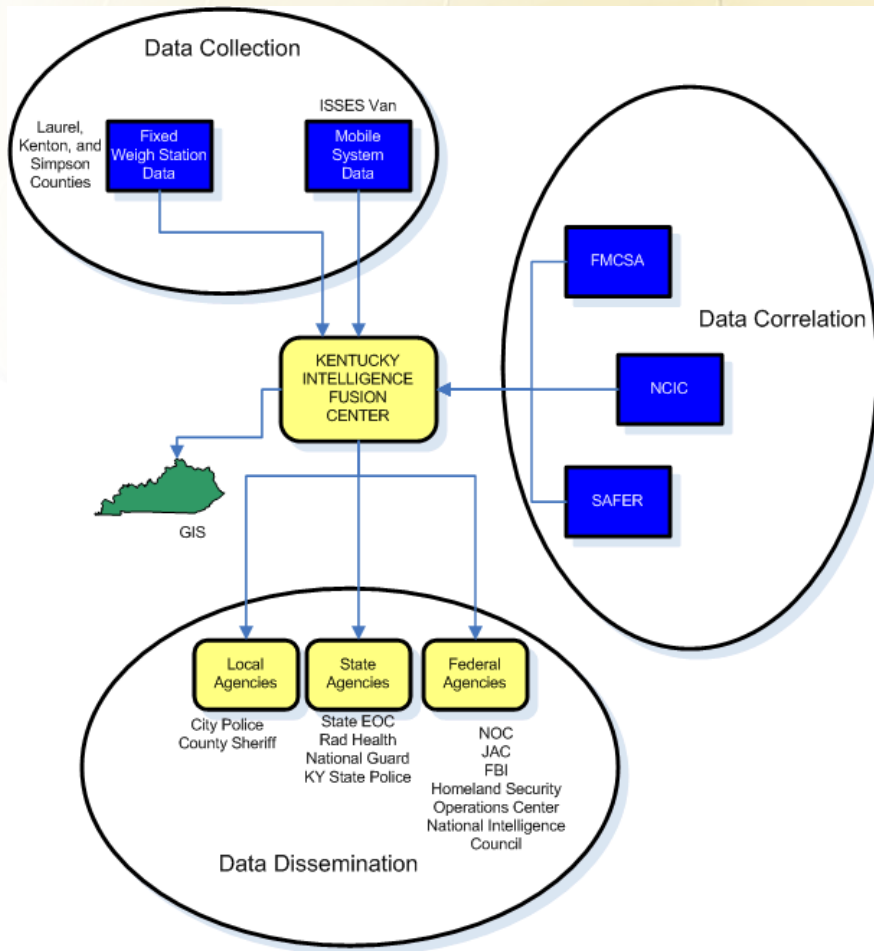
Data Collection

Laurel, Kenton, and Simpson Counties

Fixed Weigh Station Data

ISSES Van

Mobile System Data

FMCSA

Data Correlation

KENTUCKY INTELLIGENCE FUSION CENTER

NCIC

SAFER

GIS

Local Agencies

City Police
County Sheriff

State Agencies

State EOC
Rad Health
National Guard
KY State Police

Federal Agencies

NOC
JAC
FBI
Homeland Security Operations Center
National Intelligence Council

Data Dissemination